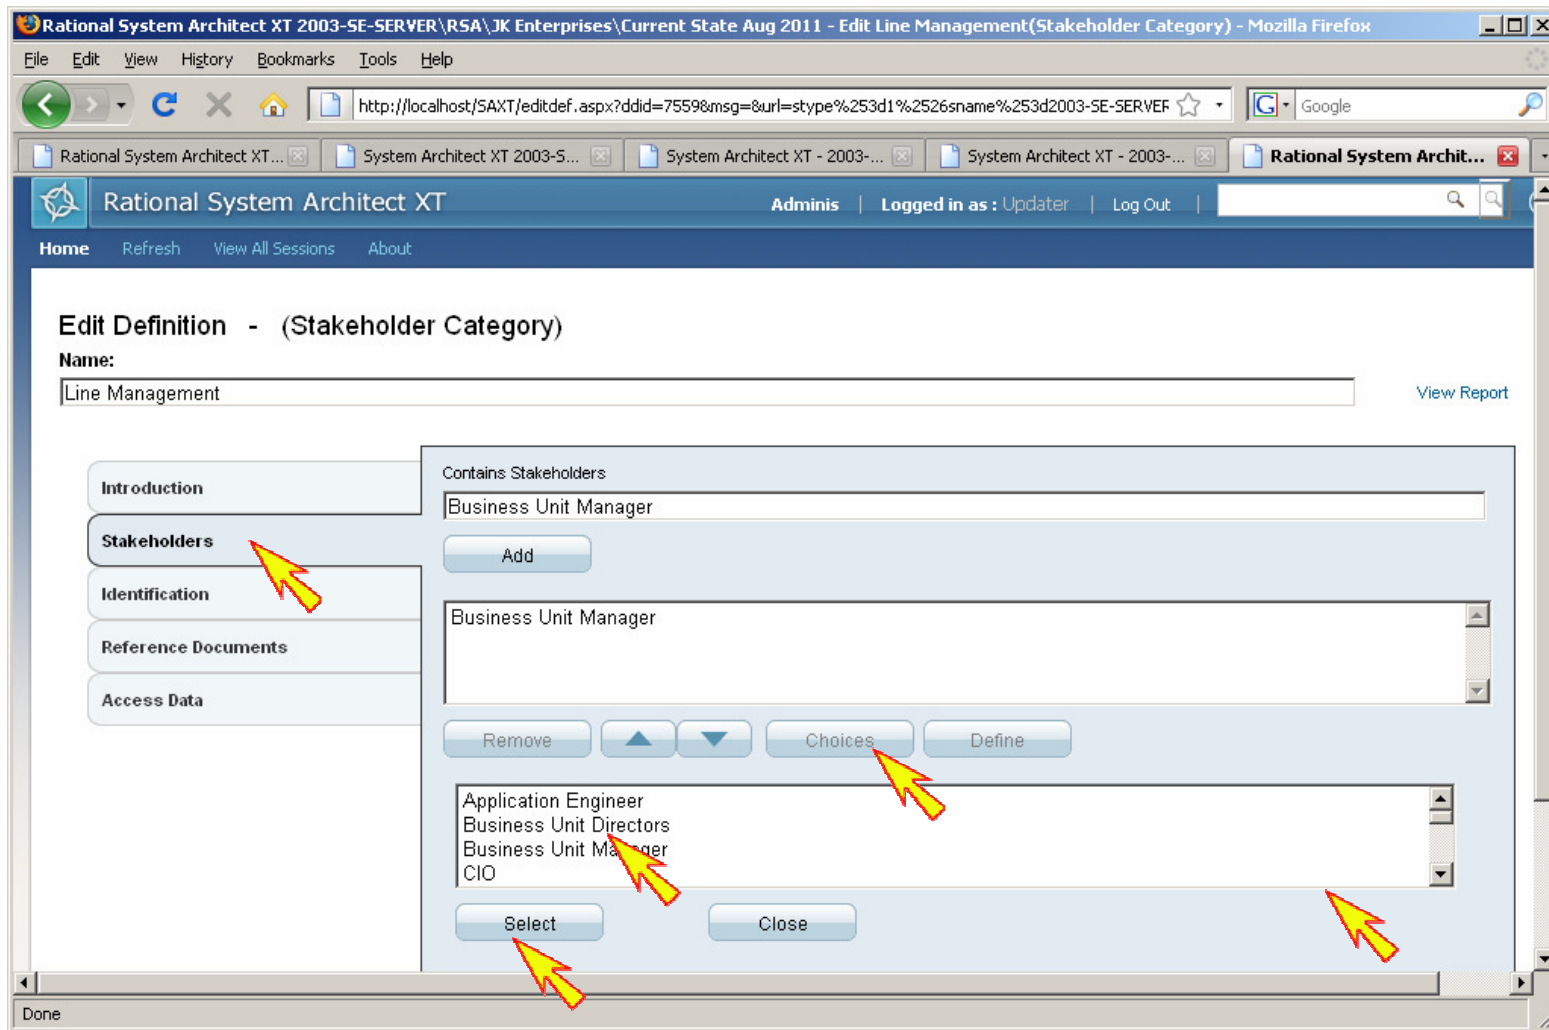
Rational System Architect XT 2003-SE-SERVER\RSA\JK Enterprises\Current State Aug 2011 - Edit Line Management(Stakeholder Category) - Mozilla Firefox

File Edit View History Bookmarks Tools Help

http://localhost/SAXT/editdef.aspx?ddid=7559&msg=&url=stype%253d1%2526sname%253d2003-SE-SERVEF

Google

Rational System Architect XT... | System Architect XT 2003-S... | System Architect XT - 2003-... | System Architect XT - 2003-... | Rational System Archit...

Rational System Architect XT

Adminis | Logged in as : Updater | Log Out |

Home Refresh View All Sessions About

Edit Definition - (Stakeholder Category)

Name:

Line Management

View Report

Introduction

Stakeholders

Identification

Reference Documents

Access Data

Contains Stakeholders

Business Unit Manager

Add

Business Unit Manager

Remove Choices Define

Application Engineer
Business Unit Directors
Business Unit Ma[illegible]ger
CIO

Select Close

Done